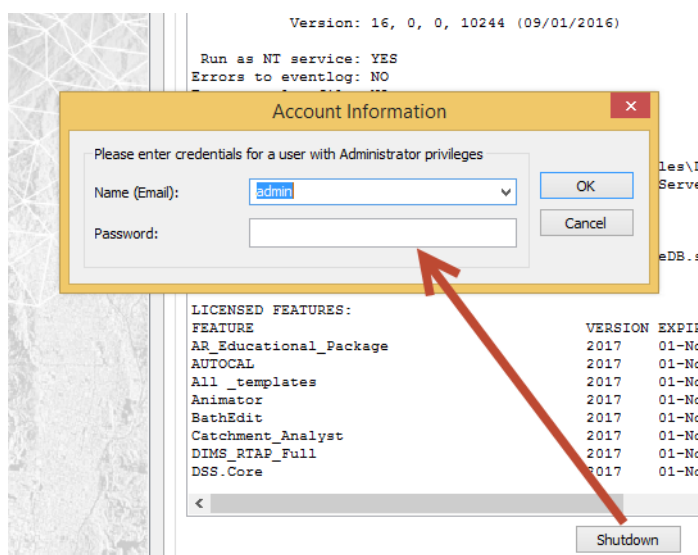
Version: 16, 0, 0, 10244 (09/01/2016)

Run as NT service: YES
Errors to eventlog: NO

Account Information

Please enter credentials for a user with Administrator privileges

Name (Email): admin

Password:

OK

Cancel

les\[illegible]
Serve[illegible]

eDB.s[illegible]

LICENSED FEATURES:

| FEATURE | VERSION | EXPI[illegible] |
|---|---|---|
| AR_Educational_Package | 2017 | 01-No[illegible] |
| AUTOCAL | 2017 | 01-No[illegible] |
| All _templates | 2017 | 01-No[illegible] |
| Animator | 2017 | 01-No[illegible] |
| BathEdit | 2017 | 01-No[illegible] |
| Catchment_Analyst | 2017 | 01-No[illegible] |
| DIMS_RTAP_Full | 2017 | 01-No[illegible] |
| DSS.Core | 2017 | 01-No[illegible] |

Shutdown